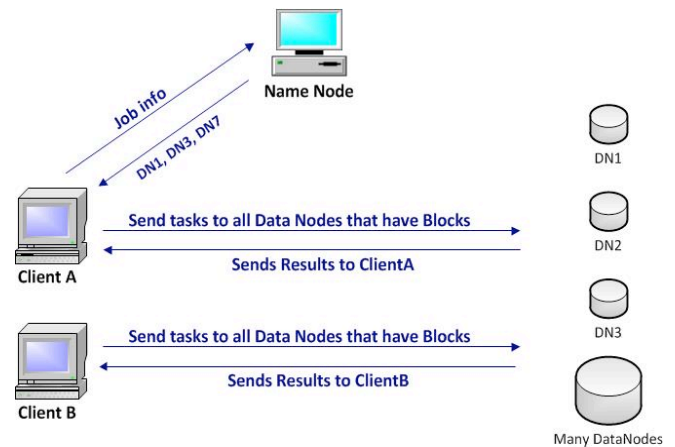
Name Node

Job info

DN1, DN3, DN7

DN1

Send tasks to all Data Nodes that have Blocks

DN2

Client A

Sends Results to ClientA

DN3

Send tasks to all Data Nodes that have Blocks

Sends Results to ClientB

Client B

Many DataNodes